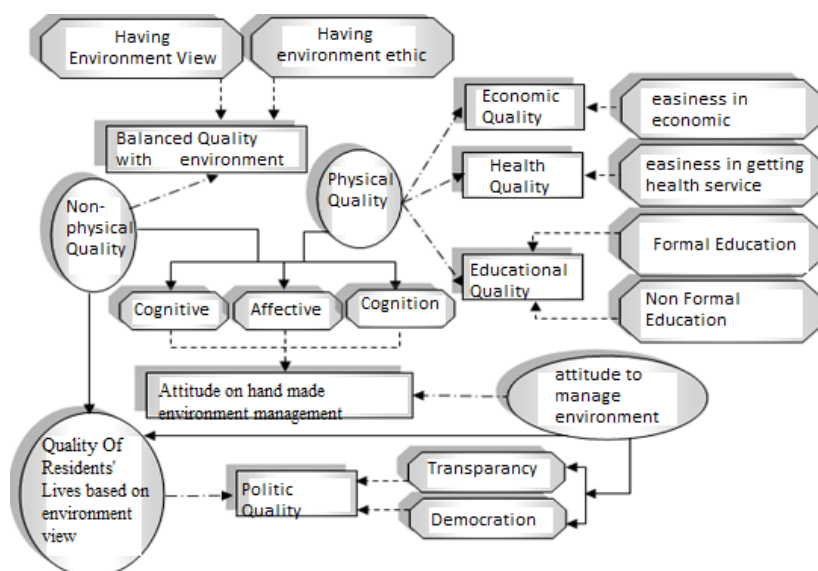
Having Environment View

Having environment ethic

Balanced Quality with environment

Economic Quality

easiness in economic

Health Quality

easiness in getting health service

Physical Quality

Non-physical Quality

Formal Education

Educational Quality

Non Formal Education

Cognitive

Affective

Cognition

Attitude on hand made environment management

attitude to manage environment

Quality Of Residents' Lives based on environment view

Transparancy

Politic Quality

Democration